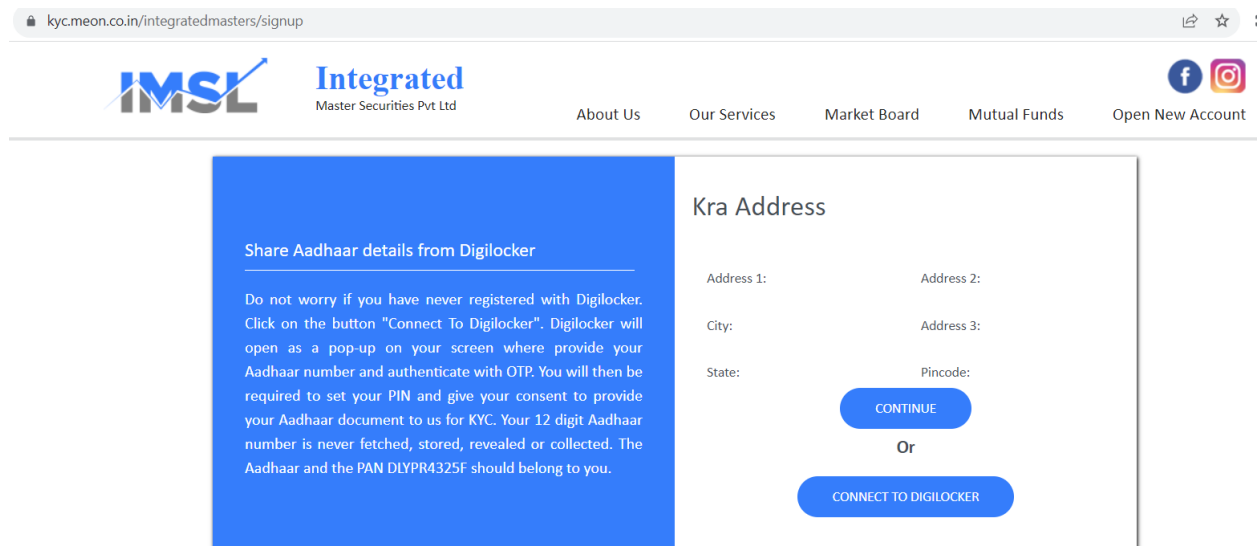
kyc.meon.co.in/integratedmasters/signup

IMSL

Integrated
Master Securities Pvt Ltd

About Us Our Services Market Board Mutual Funds Open New Account

Share Aadhaar details from Digilocker

Do not worry if you have never registered with Digilocker. Click on the button "Connect To Digilocker". Digilocker will open as a pop-up on your screen where provide your Aadhaar number and authenticate with OTP. You will then be required to set your PIN and give your consent to provide your Aadhaar document to us for KYC. Your 12 digit Aadhaar number is never fetched, stored, revealed or collected. The Aadhaar and the PAN DLYPR4325F should belong to you.

Kra Address

Address 1:
Address 2:
City:
Address 3:
State:
Pincode:

CONTINUE

Or

CONNECT TO DIGILOCKER